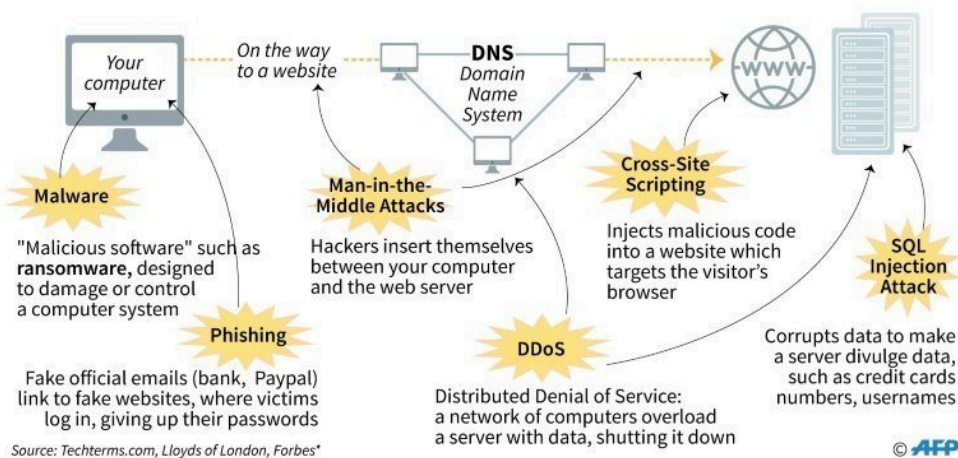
Your computer

On the way to a website

DNS
Domain Name System

WWW

Malware

"Malicious software" such as **ransomware,** designed to damage or control a computer system

Phishing

Fake official emails (bank, Paypal) link to fake websites, where victims log in, giving up their passwords

Man-in-the-Middle Attacks

Hackers insert themselves between your computer and the web server

Cross-Site Scripting

Injects malicious code into a website which targets the visitor's browser

DDoS

Distributed Denial of Service: a network of computers overload a server with data, shutting it down

SQL Injection Attack

Corrupts data to make a server divulge data, such as credit cards numbers, usernames

Source: Techterms.com, Lloyds of London, Forbes*

© AFP